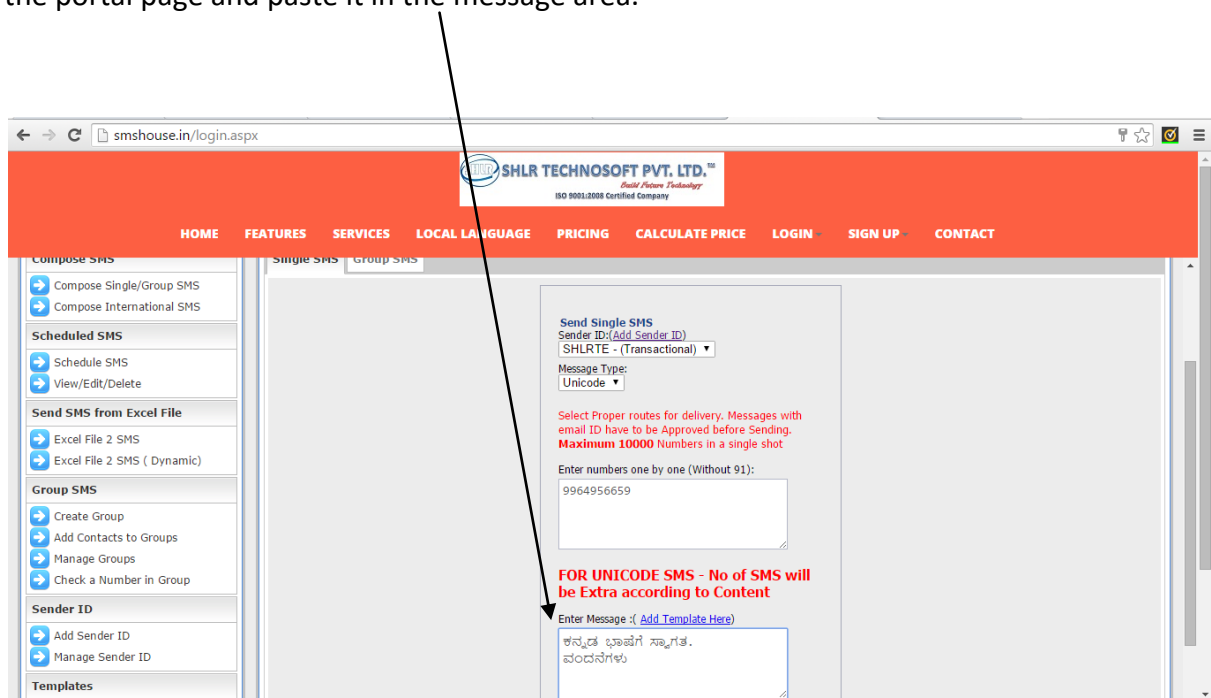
the portal page and paste it in the message area.

smshouse.in/login.aspx

SHLR TECHNOSOFT PVT. LTD.™
Build Future Technology
ISO 9001:2008 Certified Company

HOME FEATURES SERVICES LOCAL LANGUAGE PRICING CALCULATE PRICE LOGIN SIGN UP CONTACT

Compose SMS
Compose Single/Group SMS
Compose International SMS
Scheduled SMS
Schedule SMS
View/Edit/Delete
Send SMS from Excel File
Excel File 2 SMS
Excel File 2 SMS ( Dynamic)
Group SMS
Create Group
Add Contacts to Groups
Manage Groups
Check a Number in Group
Sender ID
Add Sender ID
Manage Sender ID
Templates

Single SMS Group SMS

Send Single SMS
Sender ID:(Add Sender ID)
SHLRTE - (Transactional)
Message Type:
Unicode

Select Proper routes for delivery. Messages with email ID have to be Approved before Sending. Maximum 10000 Numbers in a single shot

Enter numbers one by one (Without 91):
9964956659

FOR UNICODE SMS - No of SMS will be Extra according to Content

Enter Message :( Add Template Here)
ಕನ್ನಡ ಭಾಷೆಗೆ ಸ್ವಾಗತ.
ವಂದನೆಗಳು